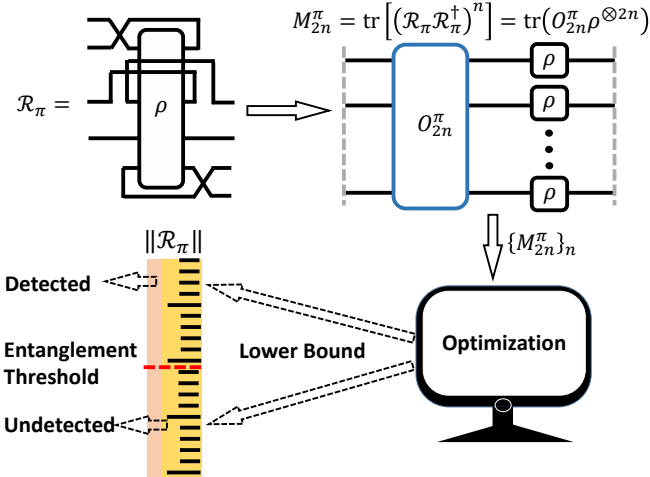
$\mathcal{R}_\pi =$

$\rho$

$M_{2n}^{\pi} = \mathrm{tr}\left[\left(\mathcal{R}_\pi \mathcal{R}_\pi^\dagger\right)^n\right] = \mathrm{tr}\left(O_{2n}^{\pi} \rho^{\otimes 2n}\right)$

$O_{2n}^{\pi}$

$\rho$

$\rho$

$\rho$

$\{M_{2n}^{\pi}\}_n$

$\|\mathcal{R}_\pi\|$

Detected

Entanglement Threshold

Lower Bound

Undetected

Optimization